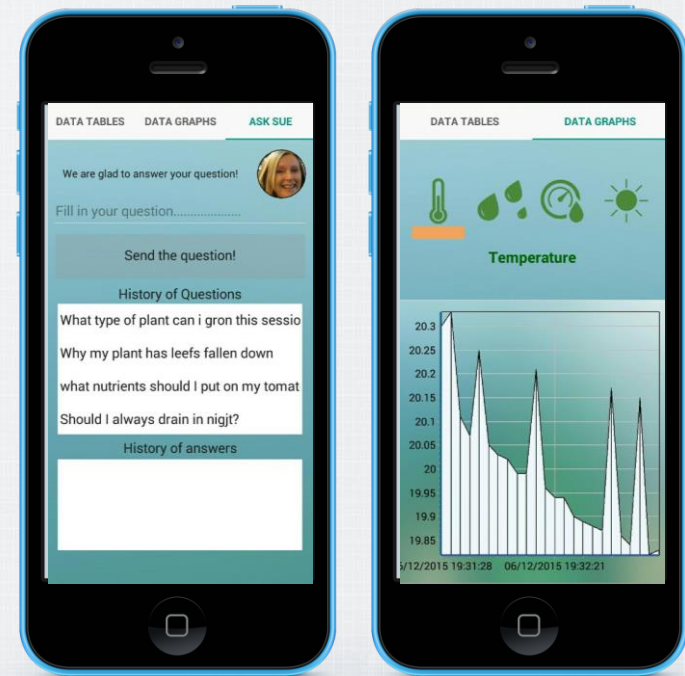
DATA TABLES DATA GRAPHS ASK SUE

We are glad to answer your question!

Fill in your question...................

Send the question!

History of Questions

What type of plant can i gron this sessio

Why my plant has leefs fallen down

what nutrients should I put on my tomat

Should I always drain in nigjt?

History of answers

DATA TABLES DATA GRAPHS

Temperature

20.3
20.25
20.2
20.15
20.1
20.05
20
19.95
19.9
19.85

5/12/2015 19:31:28 06/12/2015 19:32:21